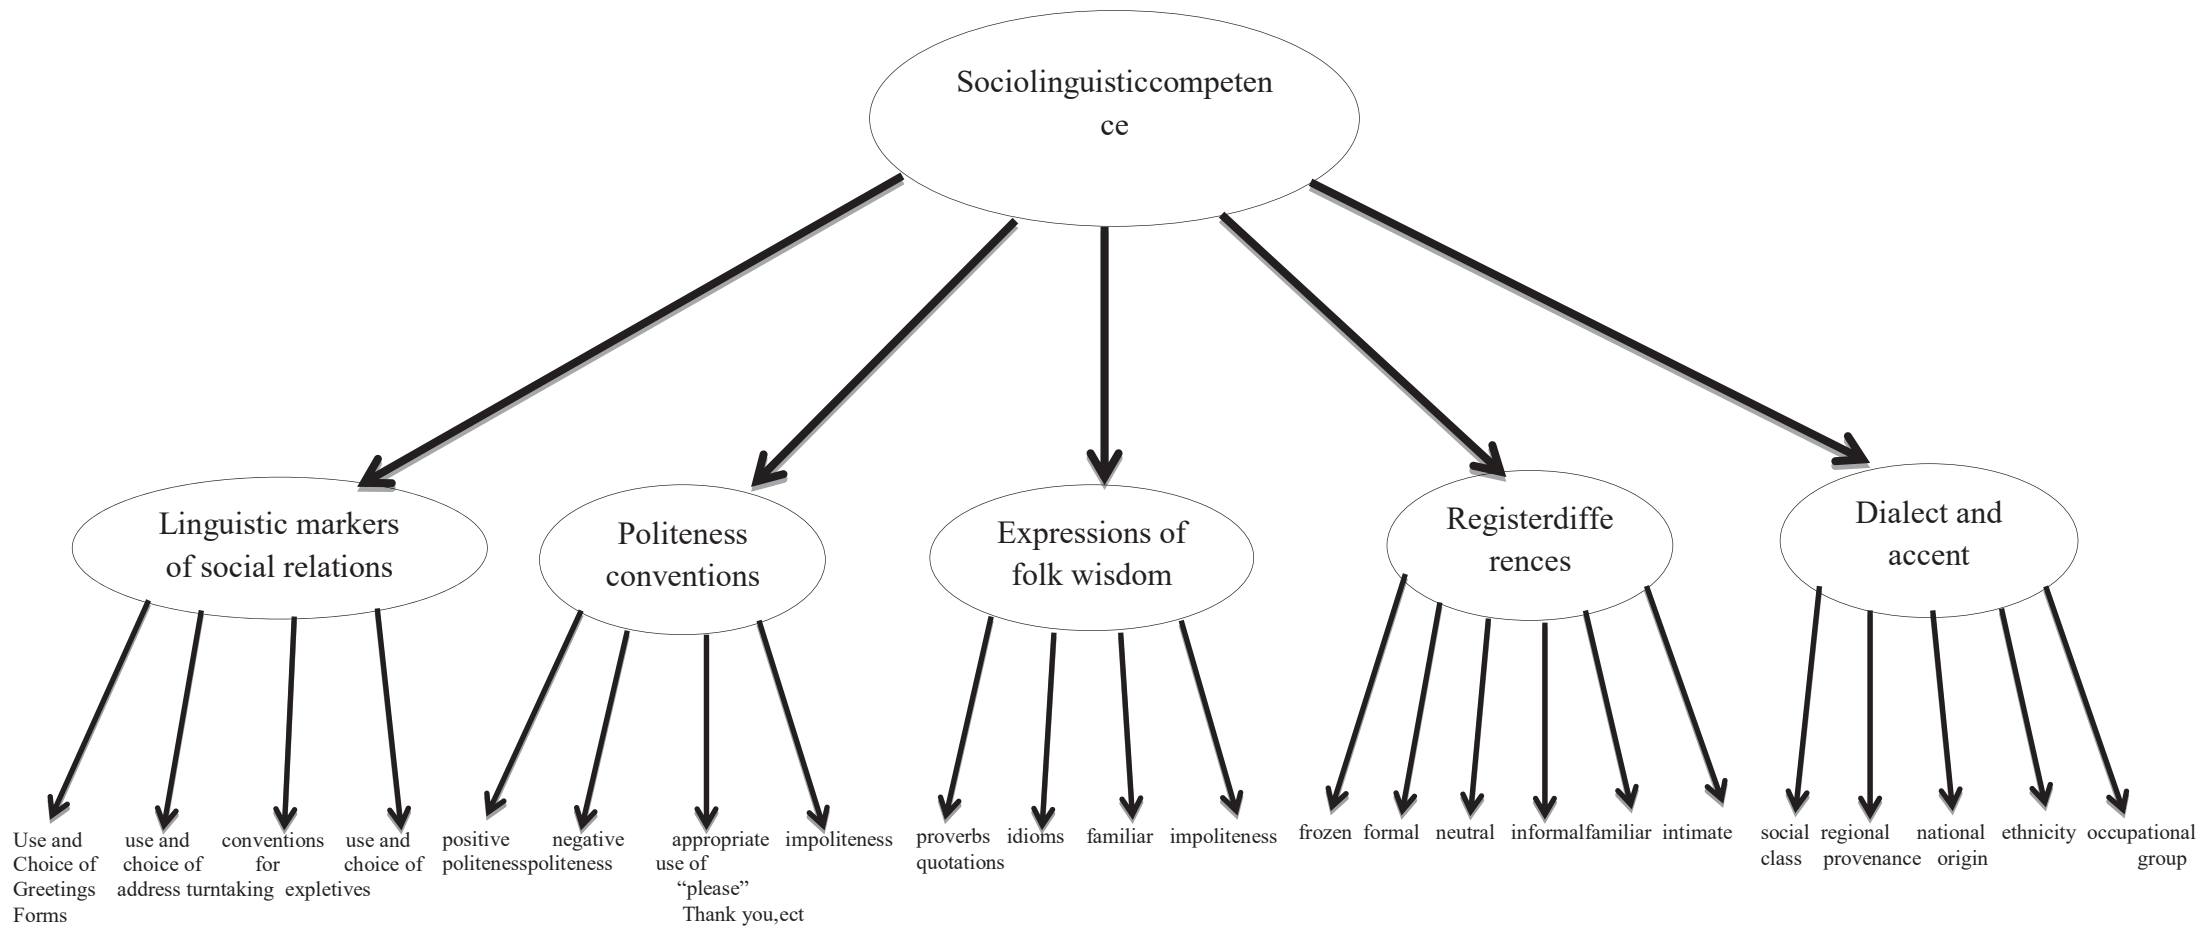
Sociolinguisticcompetence

Linguistic markers of social relations

Politeness conventions

Expressions of folk wisdom

Registerdifferences

Dialect and accent

Use and Choice of Greetings Forms

use and choice of address

conventions for turntaking

use and choice of expletives

positive politeness

negative politeness

appropriate use of "please" Thank you,ect

impoliteness

proverbs quotations

idioms

familiar

impoliteness

frozen

formal

neutral

informal

familiar

intimate

social class

regional provenance

national origin

ethnicity

occupational group